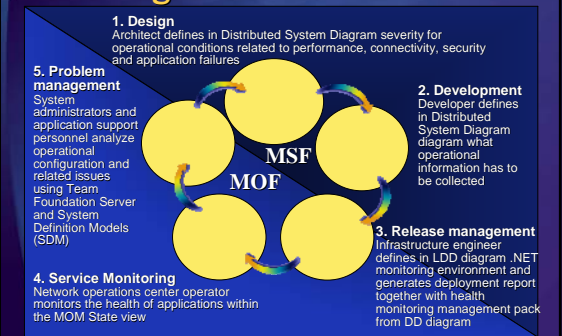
1. Design
Architect defines in Distributed System Diagram severity for operational conditions related to performance, connectivity, security and application failures

5. Problem management
System administrators and application support personnel analyze operational configuration and related issues using Team Foundation Server and System Definition Models (SDM)

2. Development
Developer defines in Distributed System Diagram diagram what operational information has to be collected

MSF

MOF

3. Release management
Infrastructure engineer defines in LDD diagram .NET monitoring environment and generates deployment report together with health monitoring management pack from DD diagram

4. Service Monitoring
Network operations center operator monitors the health of applications within the MOM State view